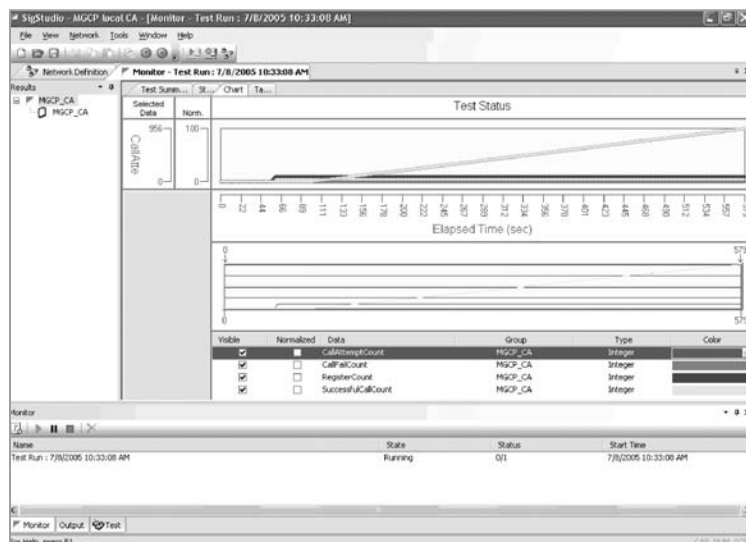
SigStudio - MGCP local CA - [Monitor - Test Run : 7/8/2005 10:33:08 AM]

File View Network Tools Window Help

Network Definition
Monitor - Test Run : 7/8/2005 10:33:08 AM

Results
MGCP_CA
MGCP_CA

Test Summ... St... Chart Ta...

Selected Data
Norm.

Test Status

956
100
CallAtte
0
0

0 22 44 66 89 111 133 156 178 200 222 245 267 289 312 334 356 378 401 423 445 468 490 512 534 557

Elapsed Time (sec)

0
579
579

| Visible | Normalized | Data | Group | Type | Color |
|---|---|---|---|---|---|
| ☑ | ☐ | CallAttemptCount | MGCP_CA | Integer | |
| ☑ | ☐ | CallFailCount | MGCP_CA | Integer | |
| ☑ | ☐ | RegisterCount | MGCP_CA | Integer | |
| ☑ | ☐ | SuccessfulCallCount | MGCP_CA | Integer | |

Monitor

| Name | State | Status | Start Time |
|---|---|---|---|
| Test Run : 7/8/2005 10:33:08 AM | Running | 0/1 | 7/8/2005 10:33:08 AM |

Monitor Output Test

For Help, press F1